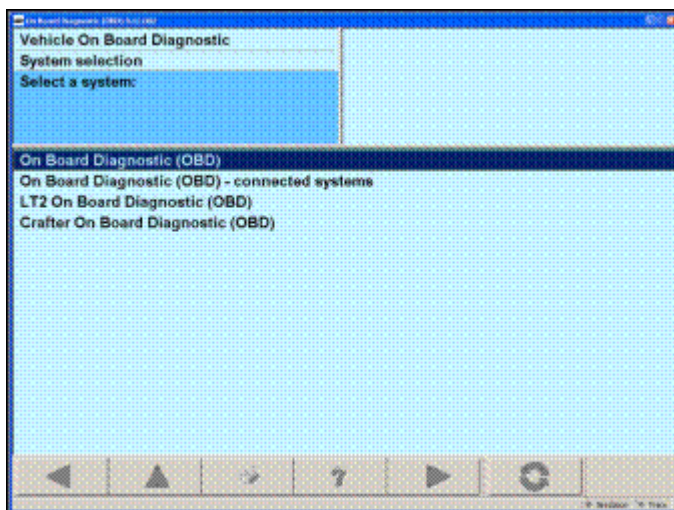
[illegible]

Vehicle On Board Diagnostic

System selection

Select a system:

On Board Diagnostic (OBD)

On Board Diagnostic (OBD) - connected systems

LT2 On Board Diagnostic (OBD)

Crafter On Board Diagnostic (OBD)

?

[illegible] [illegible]